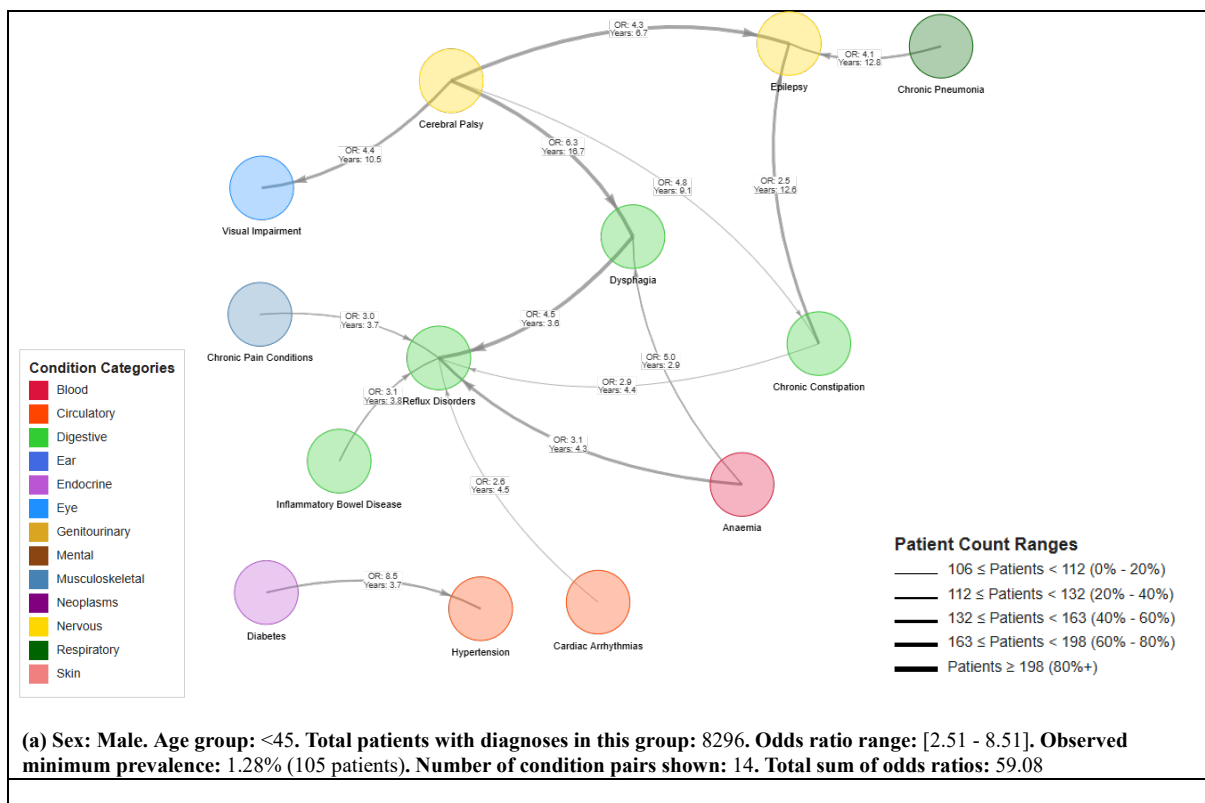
OR: 4.3
Years: 6.7

OR: 4.1
Years: 12.8

Epilepsy

Chronic Pneumonia

Cerebral Palsy

OR: 4.4
Years: 10.5

OR: 6.3
Years: 16.7

OR: 4.8
Years: 9.1

OR: 2.5
Years: 12.6

Visual Impairment

Dysphagia

OR: 3.0
Years: 3.7

OR: 4.5
Years: 3.6

Chronic Pain Conditions

OR: 5.0
Years: 2.9

Chronic Constipation

OR: 2.9
Years: 4.4

OR: 3.1
Years: 3.8

Reflux Disorders

OR: 3.1
Years: 4.3

OR: 2.6
Years: 4.5

Inflammatory Bowel Disease

Anaemia

Condition Categories
Blood
Circulatory
Digestive
Ear
Endocrine
Eye
Genitourinary
Mental
Musculoskeletal
Neoplasms
Nervous
Respiratory
Skin

OR: 8.5
Years: 3.7

Diabetes

Hypertension

Cardiac Arrhythmias

Patient Count Ranges
106 ≤ Patients < 112 (0% - 20%)
112 ≤ Patients < 132 (20% - 40%)
132 ≤ Patients < 163 (40% - 60%)
163 ≤ Patients < 198 (60% - 80%)
Patients ≥ 198 (80%+)

(a) Sex: Male. Age group: <45. Total patients with diagnoses in this group: 8296. Odds ratio range: [2.51 - 8.51]. Observed minimum prevalence: 1.28% (105 patients). Number of condition pairs shown: 14. Total sum of odds ratios: 59.08